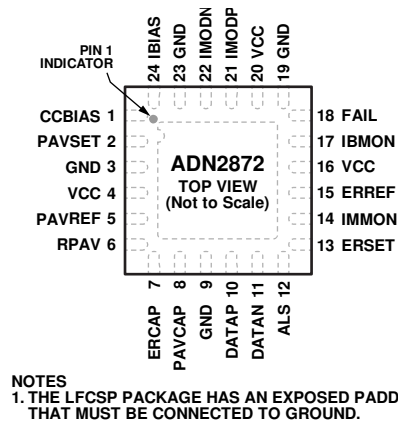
24 IBIAS
23 GND
22 IMODN
21 IMODP
20 VCC
19 GND

PIN 1 INDICATOR

CCBIAS 1
PAVSET 2
GND 3
VCC 4
PAVREF 5
RPAV 6

ADN2872
TOP VIEW
(Not to Scale)

18 FAIL
17 IBMON
16 VCC
15 ERREF
14 IMMON
13 ERSET

ERCAP 7
PAVCAP 8
GND 9
DATAP 10
DATAN 11
ALS 12

NOTES
1. THE LFCSP PACKAGE HAS AN EXPOSED PADD THAT MUST BE CONNECTED TO GROUND.